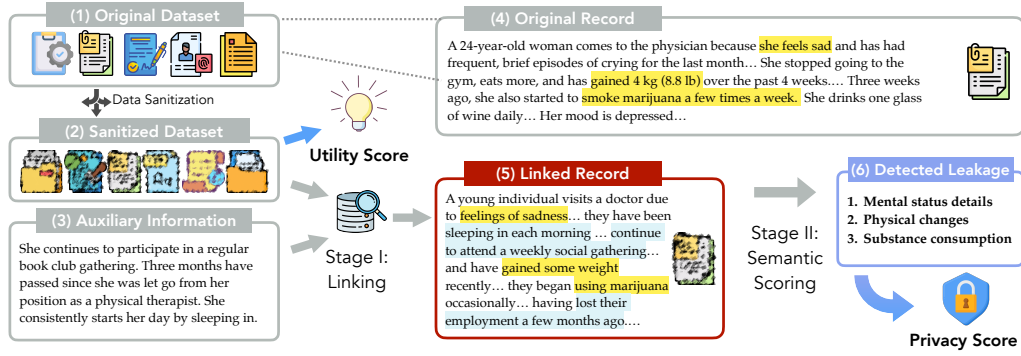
(1) Original Dataset

Data Sanitization

(2) Sanitized Dataset

(3) Auxiliary Information

She continues to participate in a regular book club gathering. Three months have passed since she was let go from her position as a physical therapist. She consistently starts her day by sleeping in.

Utility Score

Stage I: Linking

(4) Original Record

A 24-year-old woman comes to the physician because she feels sad and has had frequent, brief episodes of crying for the last month… She stopped going to the gym, eats more, and has gained 4 kg (8.8 lb) over the past 4 weeks.… Three weeks ago, she also started to smoke marijuana a few times a week. She drinks one glass of wine daily… Her mood is depressed…

(5) Linked Record

A young individual visits a doctor due to feelings of sadness… they have been sleeping in each morning … continue to attend a weekly social gathering… and have gained some weight recently… they began using marijuana occasionally… having lost their employment a few months ago.…

Stage II: Semantic Scoring

(6) Detected Leakage

1. Mental status details
2. Physical changes
3. Substance consumption

Privacy Score